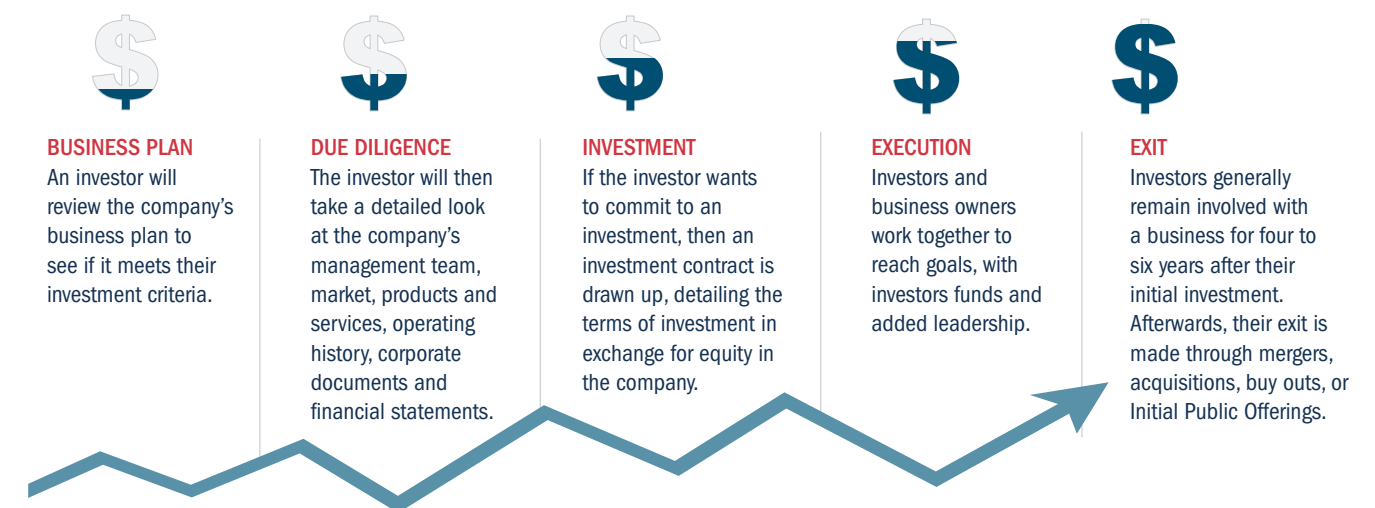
$ $ $ $ $

BUSINESS PLAN
An investor will review the company's business plan to see if it meets their investment criteria.

DUE DILIGENCE
The investor will then take a detailed look at the company's management team, market, products and services, operating history, corporate documents and financial statements.

INVESTMENT
If the investor wants to commit to an investment, then an investment contract is drawn up, detailing the terms of investment in exchange for equity in the company.

EXECUTION
Investors and business owners work together to reach goals, with investors funds and added leadership.

EXIT
Investors generally remain involved with a business for four to six years after their initial investment. Afterwards, their exit is made through mergers, acquisitions, buy outs, or Initial Public Offerings.